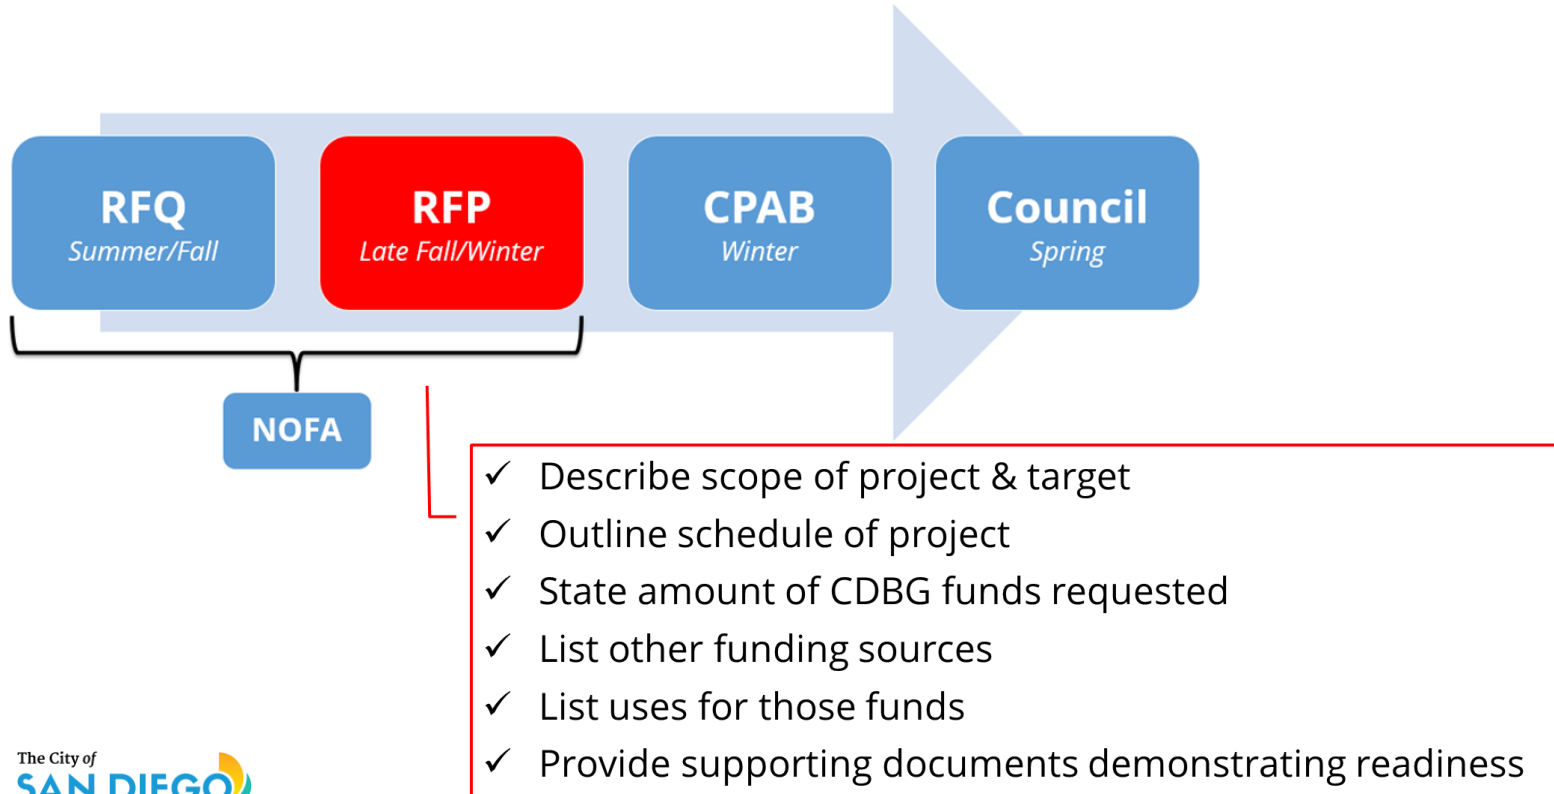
RFQ
Summer/Fall

RFP
Late Fall/Winter

CPAB
Winter

Council
Spring

NOFA

✓ Describe scope of project & target
✓ Outline schedule of project
✓ State amount of CDBG funds requested
✓ List other funding sources
✓ List uses for those funds
✓ Provide supporting documents demonstrating readiness

The City of
SAN DIEGO